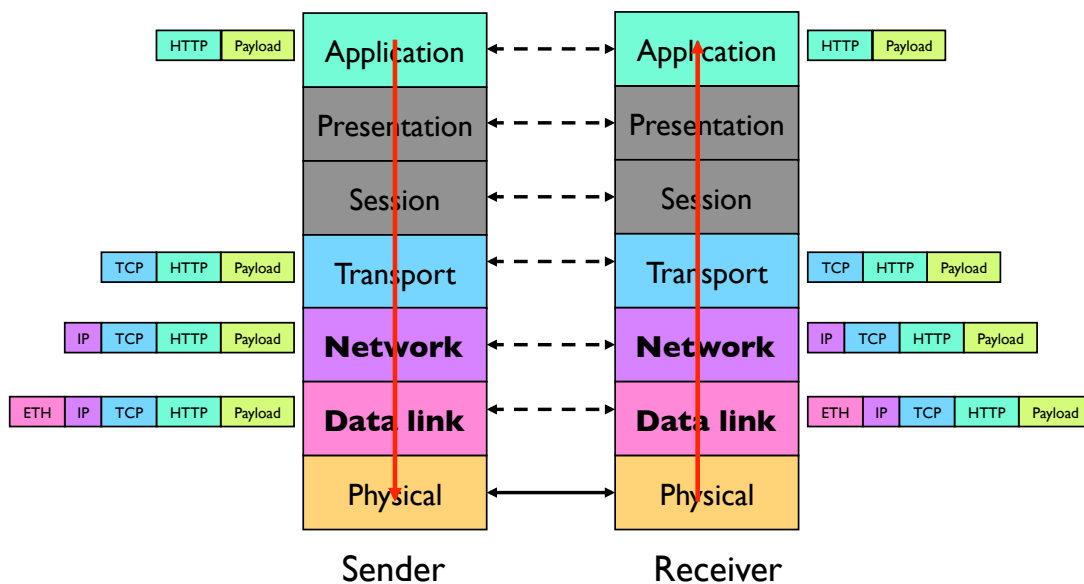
HTTP Payload

Application

Application

HTTP Payload

Presentation

Presentation

Session

Session

TCP HTTP Payload

Transport

Transport

TCP HTTP Payload

IP TCP HTTP Payload

Network

Network

IP TCP HTTP Payload

ETH IP TCP HTTP Payload

Data link

Data link

ETH IP TCP HTTP Payload

Physical

Physical

Sender

Receiver